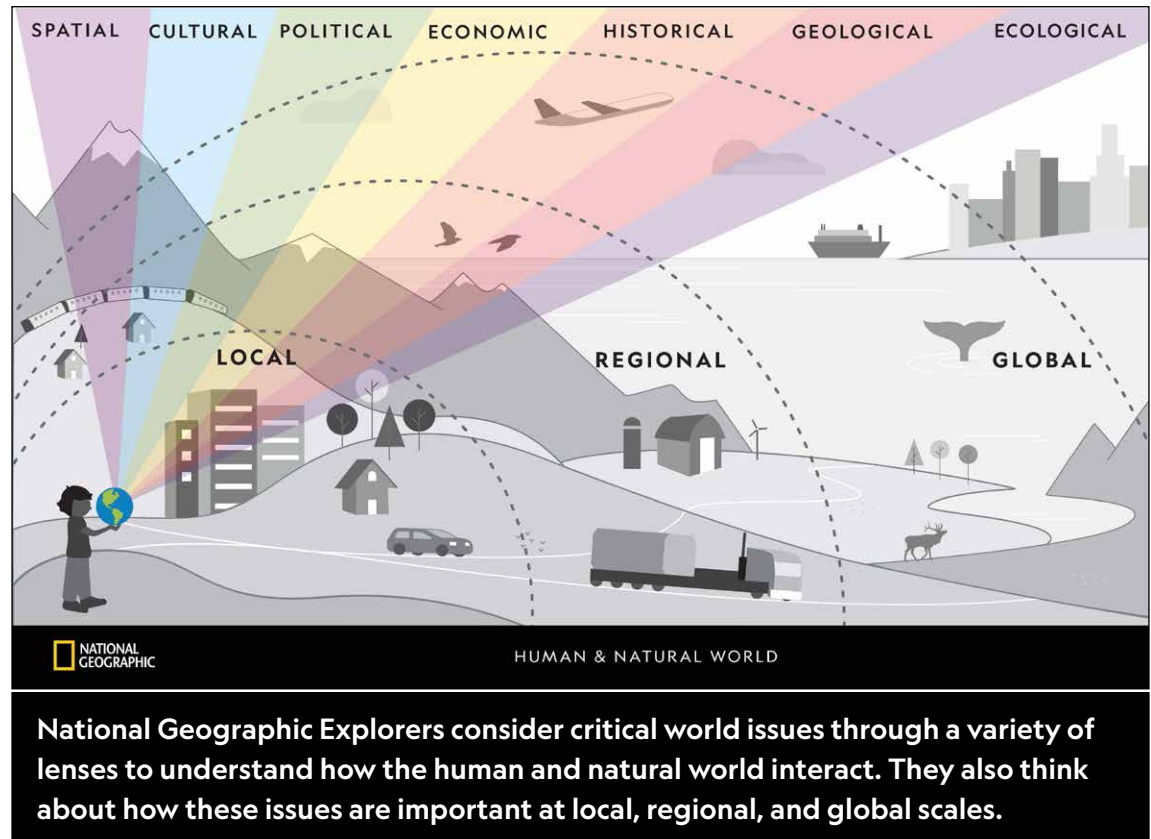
SPATIAL CULTURAL POLITICAL ECONOMIC HISTORICAL GEOLOGICAL ECOLOGICAL

LOCAL

REGIONAL

GLOBAL

NATIONAL GEOGRAPHIC

HUMAN & NATURAL WORLD

National Geographic Explorers consider critical world issues through a variety of lenses to understand how the human and natural world interact. They also think about how these issues are important at local, regional, and global scales.